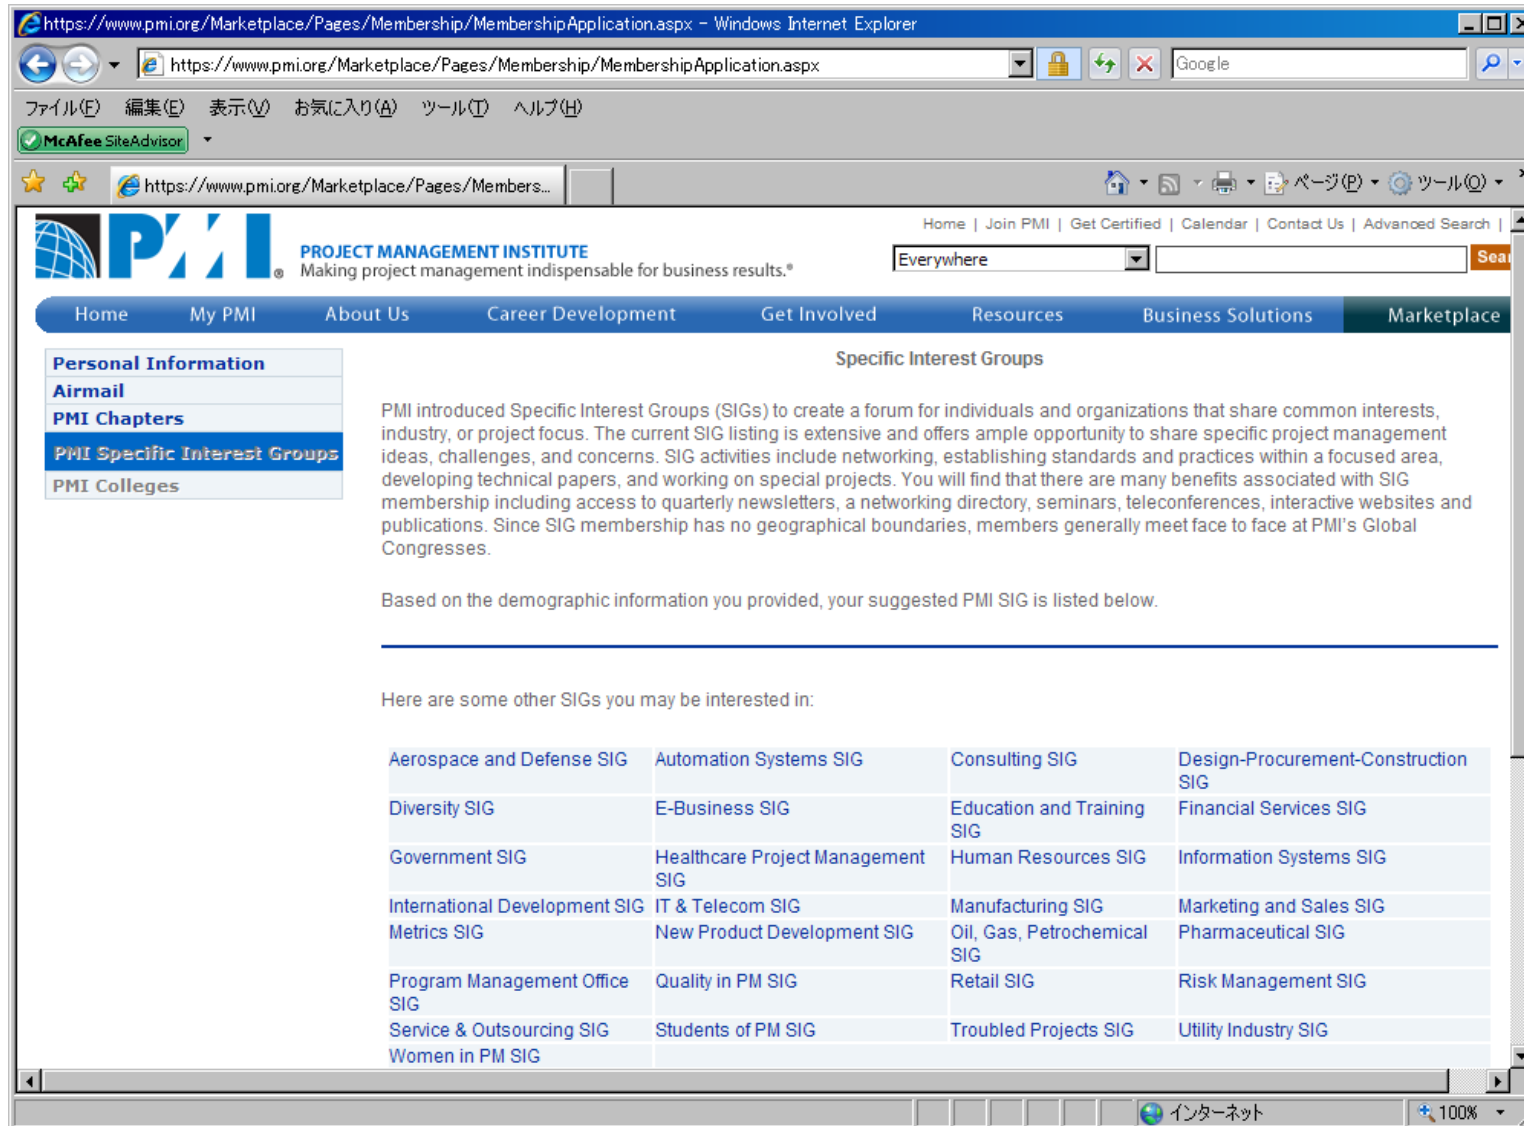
https://www.pmi.org/Marketplace/Pages/Membership/MembershipApplication.aspx - Windows Internet Explorer

https://www.pmi.org/Marketplace/Pages/Membership/MembershipApplication.aspx

Google

ファイル(F) 編集(E) 表示(V) お気に入り(A) ツール(T) ヘルプ(H)

McAfee SiteAdvisor

https://www.pmi.org/Marketplace/Pages/Members...

ページ(P) ツール(O)

PMI

PROJECT MANAGEMENT INSTITUTE
Making project management indispensable for business results.®

Home | Join PMI | Get Certified | Calendar | Contact Us | Advanced Search |

Everywhere

Sea

Home My PMI About Us Career Development Get Involved Resources Business Solutions Marketplace

Personal Information
Airmail
PMI Chapters
PMI Specific Interest Groups
PMI Colleges

Specific Interest Groups

PMI introduced Specific Interest Groups (SIGs) to create a forum for individuals and organizations that share common interests, industry, or project focus. The current SIG listing is extensive and offers ample opportunity to share specific project management ideas, challenges, and concerns. SIG activities include networking, establishing standards and practices within a focused area, developing technical papers, and working on special projects. You will find that there are many benefits associated with SIG membership including access to quarterly newsletters, a networking directory, seminars, teleconferences, interactive websites and publications. Since SIG membership has no geographical boundaries, members generally meet face to face at PMI's Global Congresses.

Based on the demographic information you provided, your suggested PMI SIG is listed below.

Here are some other SIGs you may be interested in:

| Aerospace and Defense SIG | Automation Systems SIG | Consulting SIG | Design-Procurement-Construction SIG |
|---|---|---|---|
| Diversity SIG | E-Business SIG | Education and Training SIG | Financial Services SIG |
| Government SIG | Healthcare Project Management SIG | Human Resources SIG | Information Systems SIG |
| International Development SIG | IT & Telecom SIG | Manufacturing SIG | Marketing and Sales SIG |
| Metrics SIG | New Product Development SIG | Oil, Gas, Petrochemical SIG | Pharmaceutical SIG |
| Program Management Office SIG | Quality in PM SIG | Retail SIG | Risk Management SIG |
| Service & Outsourcing SIG | Students of PM SIG | Troubled Projects SIG | Utility Industry SIG |
| Women in PM SIG | | | |

インターネット 100%